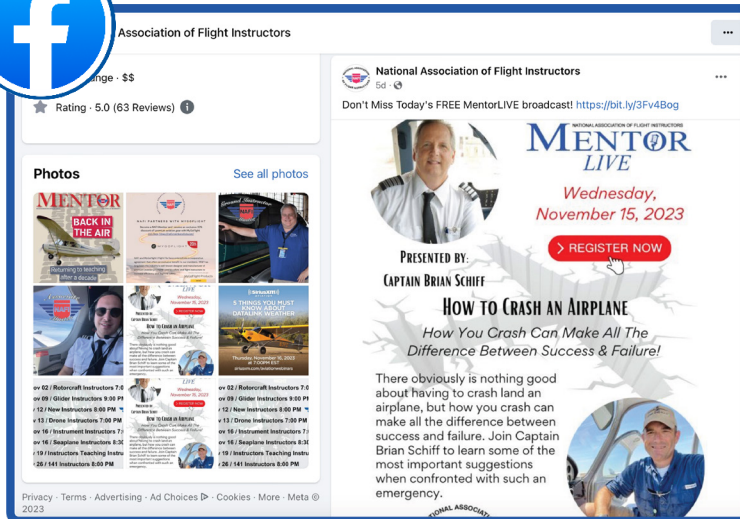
Association of Flight Instructors

ange · $$

Rating · 5.0 (63 Reviews)

Photos

See all photos

MENTOR

BACK IN THE AIR

Returning to teaching after a decade

5 THINGS YOU MUST KNOW ABOUT DATALINK WEATHER

ov 02 / Rotorcraft Instructors 7:0

ov 09 / Glider Instructors 9:00 PM

/ 12 / New Instructors 8:00 PM

v 13 / Drone Instructors 7:00 PM

ov 16 / Instrument Instructors 7:

ov 16 / Seaplane Instructors 8:30

/ 19 / Instructors Teaching Instru

/ 26 / 141 Instructors 8:00 PM

Privacy · Terms · Advertising · Ad Choices · Cookies · More · Meta © 2023

National Association of Flight Instructors

5d ·

Don't Miss Today's FREE MentorLIVE broadcast! https://bit.ly/3Fv4Bog

NATIONAL ASSOCIATION OF FLIGHT INSTRUCTORS

MENTOR LIVE

Wednesday, November 15, 2023

REGISTER NOW

PRESENTED BY:

CAPTAIN BRIAN SCHIFF

HOW TO CRASH AN AIRPLANE

How You Crash Can Make All The Difference Between Success & Failure!

There obviously is nothing good about having to crash land an airplane, but how you crash can make all the difference between success and failure. Join Captain Brian Schiff to learn some of the most important suggestions when confronted with such an emergency.

NATIONAL ASSOCIA